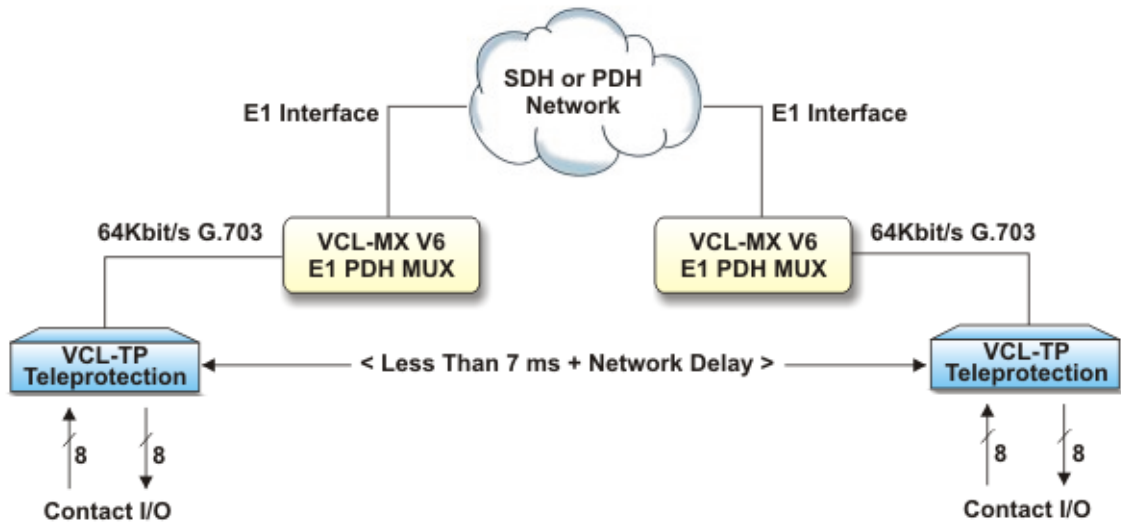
SDH or PDH Network

E1 Interface

E1 Interface

64Kbit/s G.703

VCL-MX V6
E1 PDH MUX

VCL-MX V6
E1 PDH MUX

64Kbit/s G.703

VCL-TP
Teleprotection

< Less Than 7 ms + Network Delay >

VCL-TP
Teleprotection

8

8

8

8

Contact I/O

Contact I/O